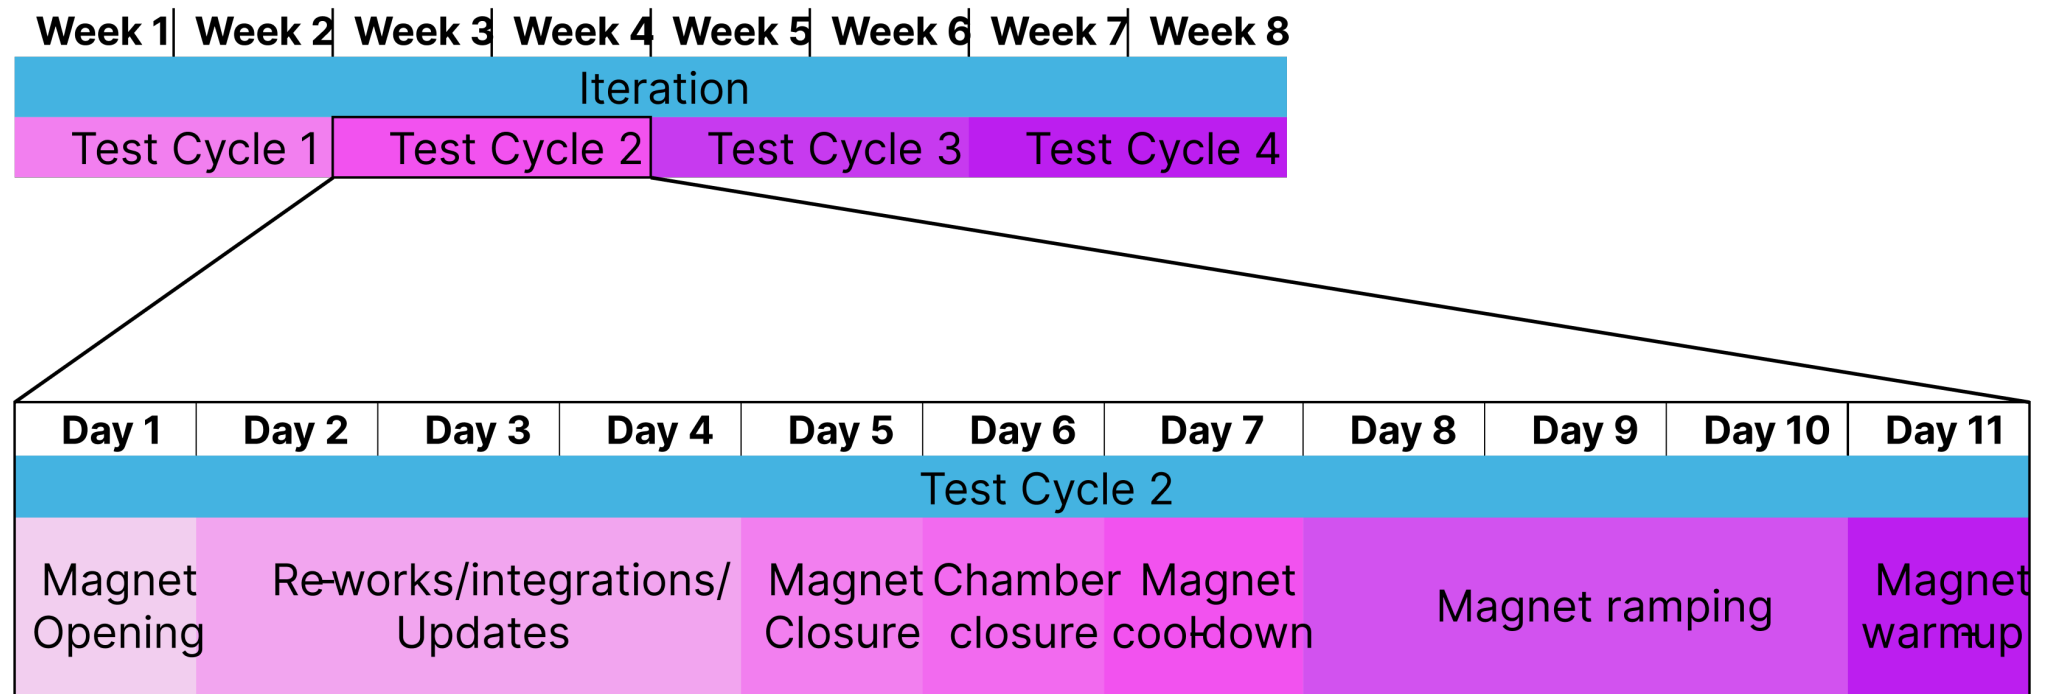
| Week 1 | Week 2 | Week 3 | Week 4 | Week 5 | Week 6 | Week 7 | Week 8 |
|---|---|---|---|---|---|---|---|

Iteration

Test Cycle 1 Test Cycle 2 Test Cycle 3 Test Cycle 4

| Day 1 | Day 2 | Day 3 | Day 4 | Day 5 | Day 6 | Day 7 | Day 8 | Day 9 | Day 10 | Day 11 |
|---|---|---|---|---|---|---|---|---|---|---|

Test Cycle 2

Magnet Opening

Re-works/integrations/ Updates

Magnet Closure

Chamber closure

Magnet cool-down

Magnet ramping

Magnet warm-up